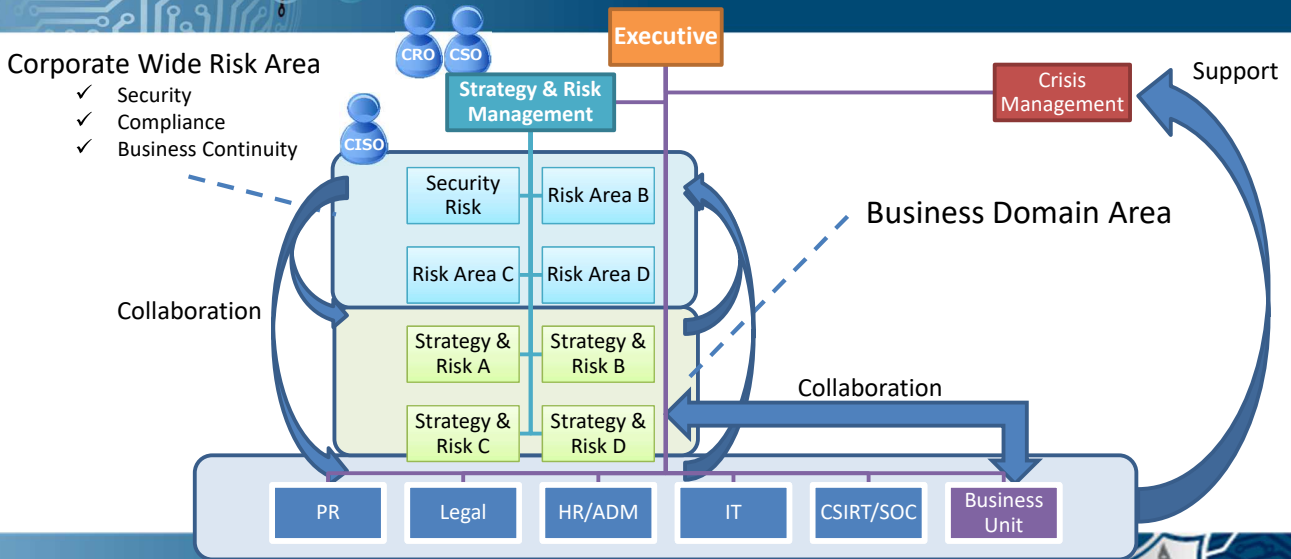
Corporate Wide Risk Area
✓ Security
✓ Compliance
✓ Business Continuity

CRO CSO

Executive

Strategy & Risk Management

CISO

Crisis Management

Support

Security Risk

Risk Area B

Business Domain Area

Risk Area C

Risk Area D

Collaboration

Strategy & Risk A

Strategy & Risk B

Collaboration

Strategy & Risk C

Strategy & Risk D

PR

Legal

HR/ADM

IT

CSIRT/SOC

Business Unit